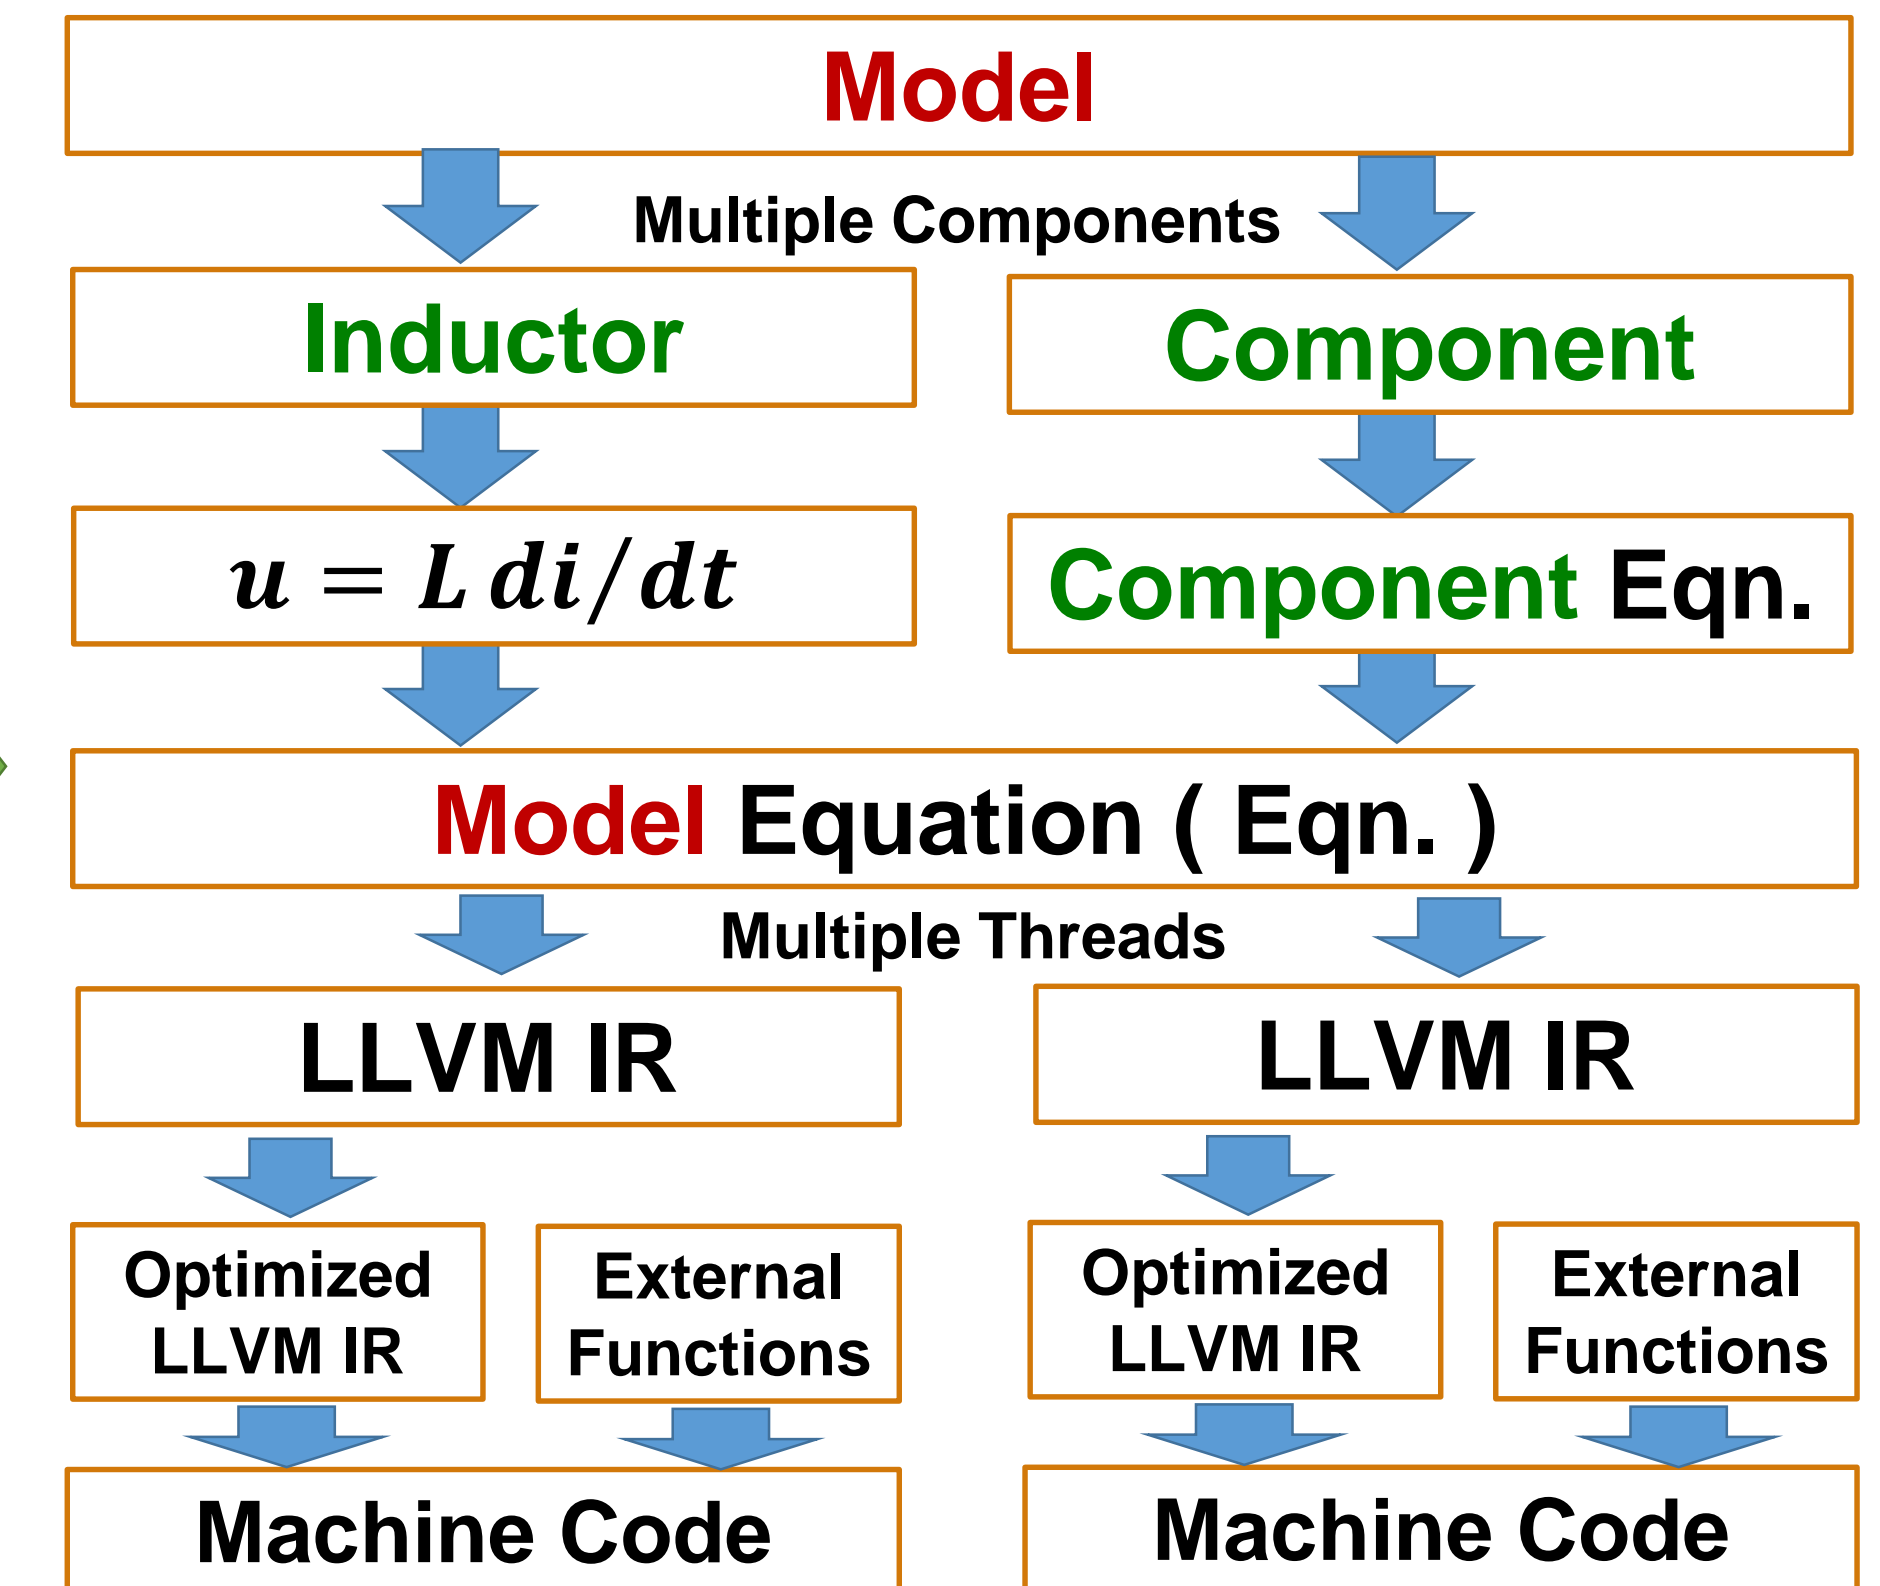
Model

Multiple Components

Inductor

Component

$u = L\, di/dt$

Component Eqn.

Model Equation ( Eqn. )

Multiple Threads

LLVM IR

LLVM IR

Optimized LLVM IR

External Functions

Optimized LLVM IR

External Functions

Machine Code

Machine Code